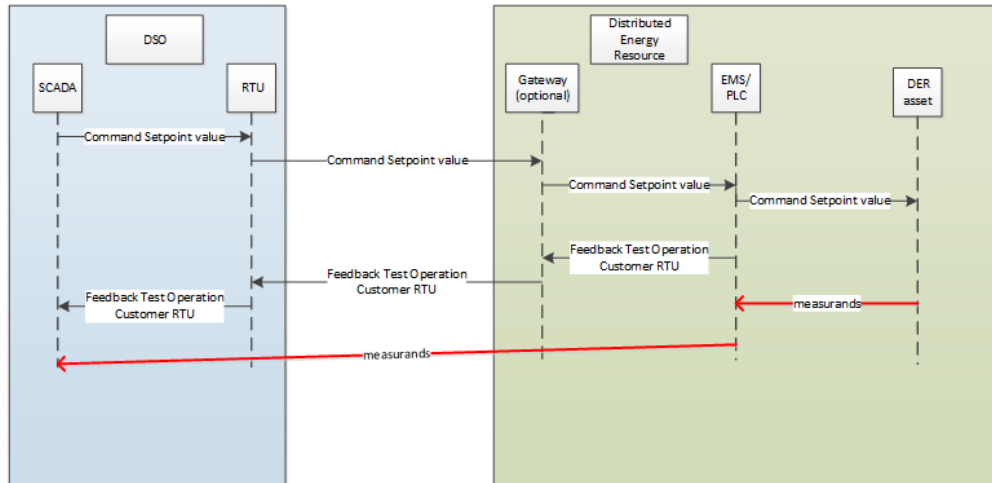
DSO

Distributed Energy Resource

SCADA

RTU

Gateway (optional)

EMS/ PLC

DER asset

Command Setpoint value

Command Setpoint value

Command Setpoint value

Command Setpoint value

Feedback Test Operation Customer RTU

Feedback Test Operation Customer RTU

Feedback Test Operation Customer RTU

measurands

measurands